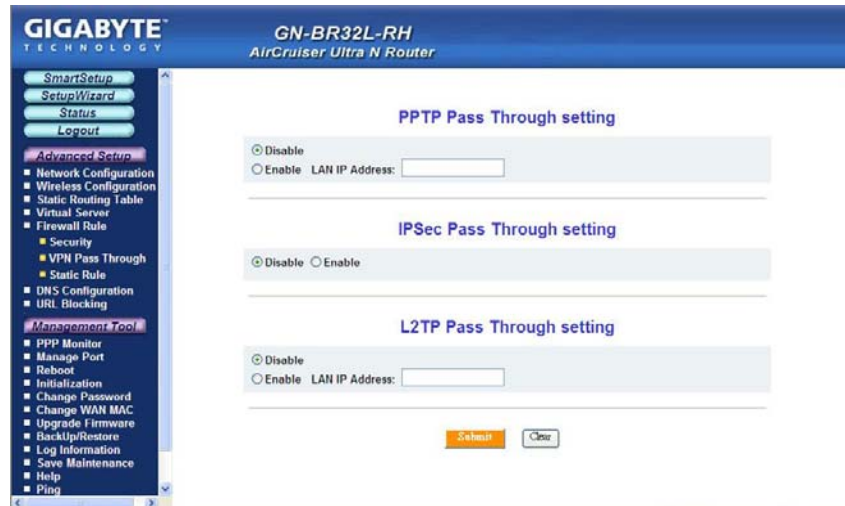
GIGABYTE
TECHNOLOGY

GN-BR32L-RH
AirCruiser Ultra N Router

SmartSetup
SetupWizard
Status
Logout

Advanced Setup
Network Configuration
Wireless Configuration
Static Routing Table
Virtual Server
Firewall Rule
Security
VPN Pass Through
Static Rule
DNS Configuration
URL Blocking

Management Tool
PPP Monitor
Manage Port
Reboot
Initialization
Change Password
Change WAN MAC
Upgrade Firmware
BackUp/Restore
Log Information
Save Maintenance
Help
Ping

PPTP Pass Through setting

Disable
Enable LAN IP Address:

IPSec Pass Through setting

Disable Enable

L2TP Pass Through setting

Disable
Enable LAN IP Address:

Submit Clear